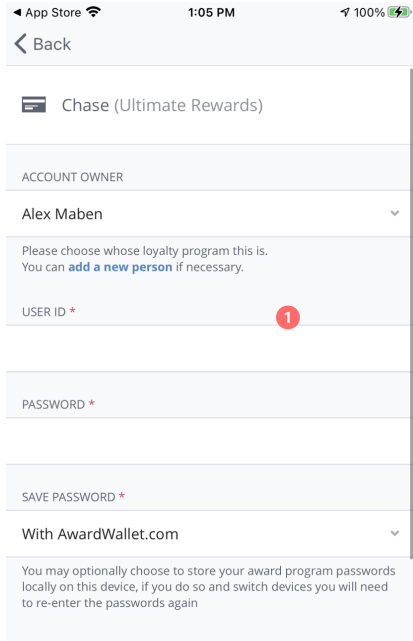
◄ App Store 1:05 PM 100%

Back

Chase (Ultimate Rewards)

ACCOUNT OWNER

Alex Maben

Please choose whose loyalty program this is.
You can add a new person if necessary.

USER ID *

1

PASSWORD *

SAVE PASSWORD *

With AwardWallet.com

You may optionally choose to store your award program passwords locally on this device, if you do so and switch devices you will need to re-enter the passwords again